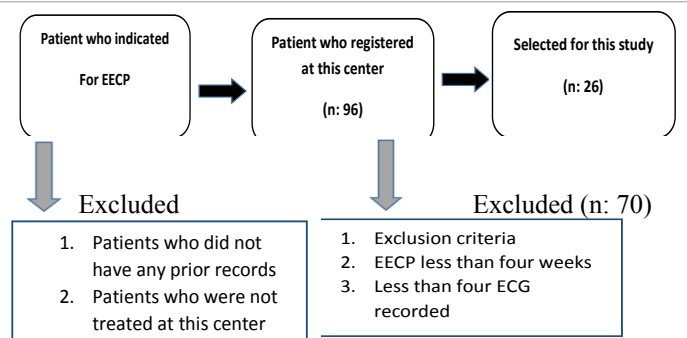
Patient who indicated

For EECP

Patient who registered at this center

(n: 96)

Selected for this study

(n: 26)

Excluded

1. Patients who did not have any prior records
2. Patients who were not treated at this center

Excluded (n: 70)

1. Exclusion criteria
2. EECP less than four weeks
3. Less than four ECG recorded